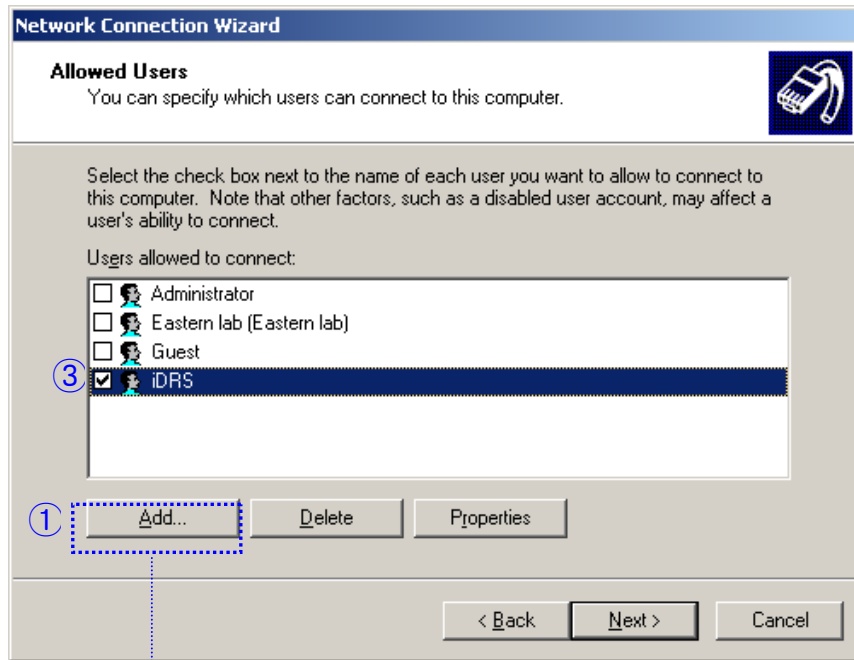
Network Connection Wizard

Allowed Users
You can specify which users can connect to this computer.

Select the check box next to the name of each user you want to allow to connect to this computer. Note that other factors, such as a disabled user account, may affect a user's ability to connect.

Users allowed to connect:

☐ Administrator
☐ Eastern lab (Eastern lab)
☐ Guest
③ ☑ iDRS

① Add... Delete Properties

< Back Next > Cancel